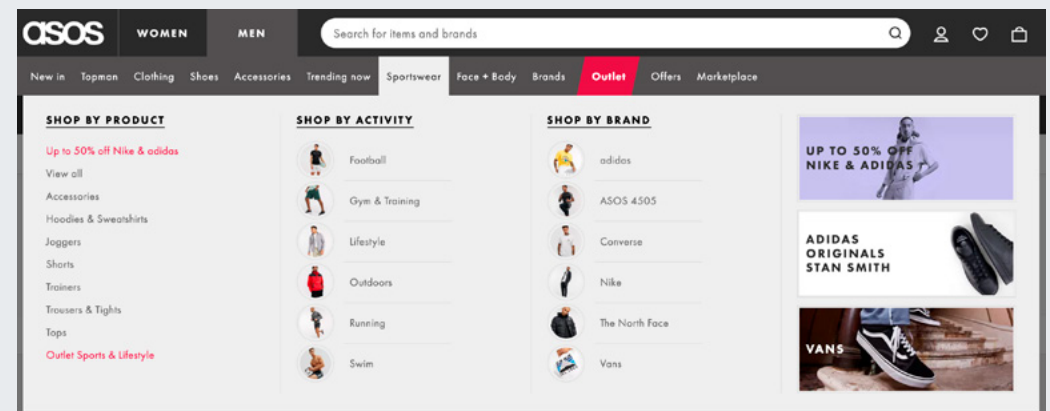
asos WOMEN MEN Search for items and brands

New in Topman Clothing Shoes Accessories Trending now Sportswear Face + Body Brands Outlet Offers Marketplace

SHOP BY PRODUCT

Up to 50% off Nike & adidas
View all
Accessories
Hoodies & Sweatshirts
Joggers
Shorts
Trainers
Trousers & Tights
Tops
Outlet Sports & Lifestyle

SHOP BY ACTIVITY

Football
Gym & Training
Lifestyle
Outdoors
Running
Swim

SHOP BY BRAND

adidas
ASOS 4505
Converse
Nike
The North Face
Vans

UP TO 50% OFF NIKE & ADIDAS

ADIDAS ORIGINALS STAN SMITH

VANS